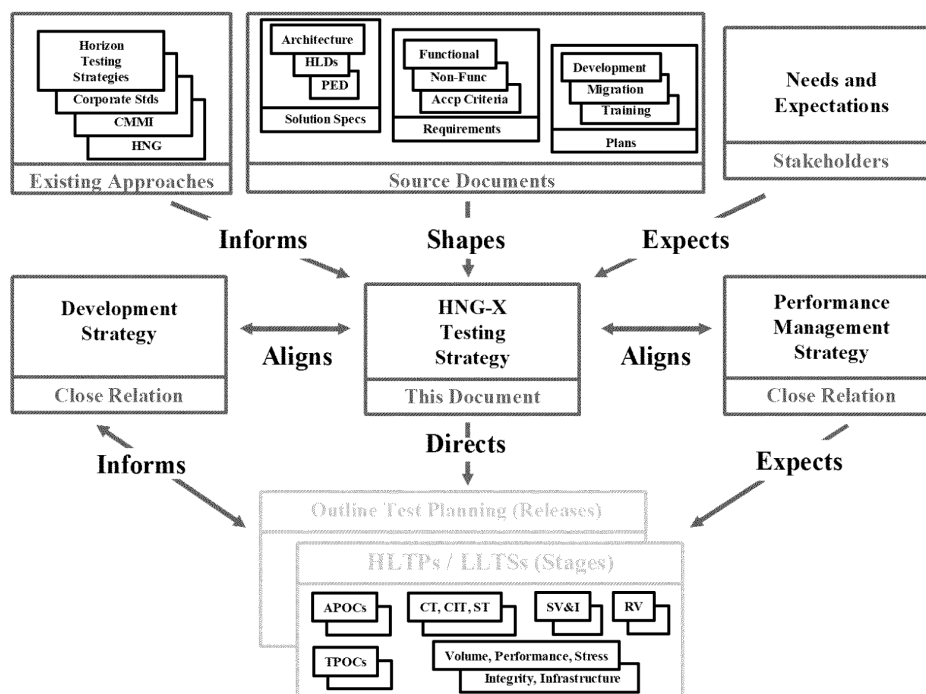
Horizon Testing Strategies
Corporate Stds
CMMI
HNG
Existing Approaches

Architecture
HLDs
PED
Solution Specs

Functional
Non-Func
Accp Criteria
Requirements

Development
Migration
Training
Plans

Source Documents

Needs and Expectations
Stakeholders

Informs
Shapes
Expects

Development Strategy
Close Relation

Aligns

HNG-X Testing Strategy
This Document

Aligns

Performance Management Strategy
Close Relation

Directs

Informs

Expects

Outline Test Planning (Releases)

HLTPs / LLTSs (Stages)

APOCs
CT, CIT, ST
SV&I
RV
TPOCs
Volume, Performance, Stress
Integrity, Infrastructure